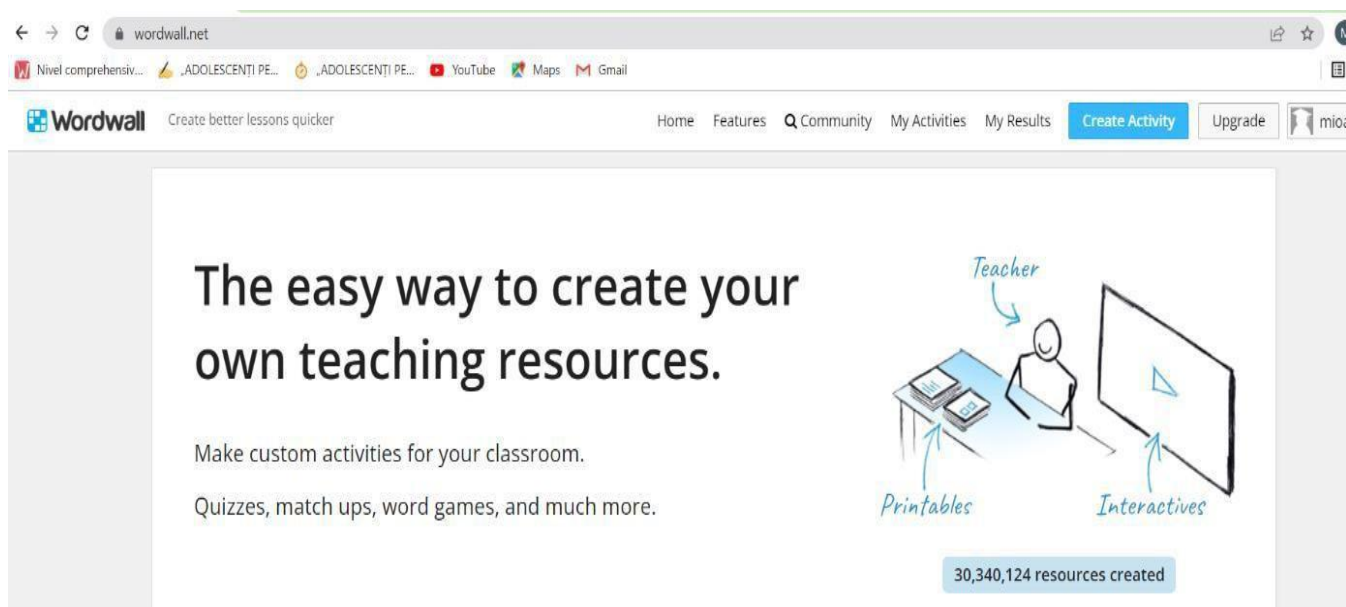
wordwall.net

Nivel comprehensiv... „ADOLESCENȚI PE... „ADOLESCENȚI PE... YouTube Maps Gmail

Wordwall Create better lessons quicker

Home Features Community My Activities My Results Create Activity Upgrade mio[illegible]

The easy way to create your own teaching resources.

Make custom activities for your classroom.

Quizzes, match ups, word games, and much more.

Teacher

Printables

Interactives

30,340,124 resources created